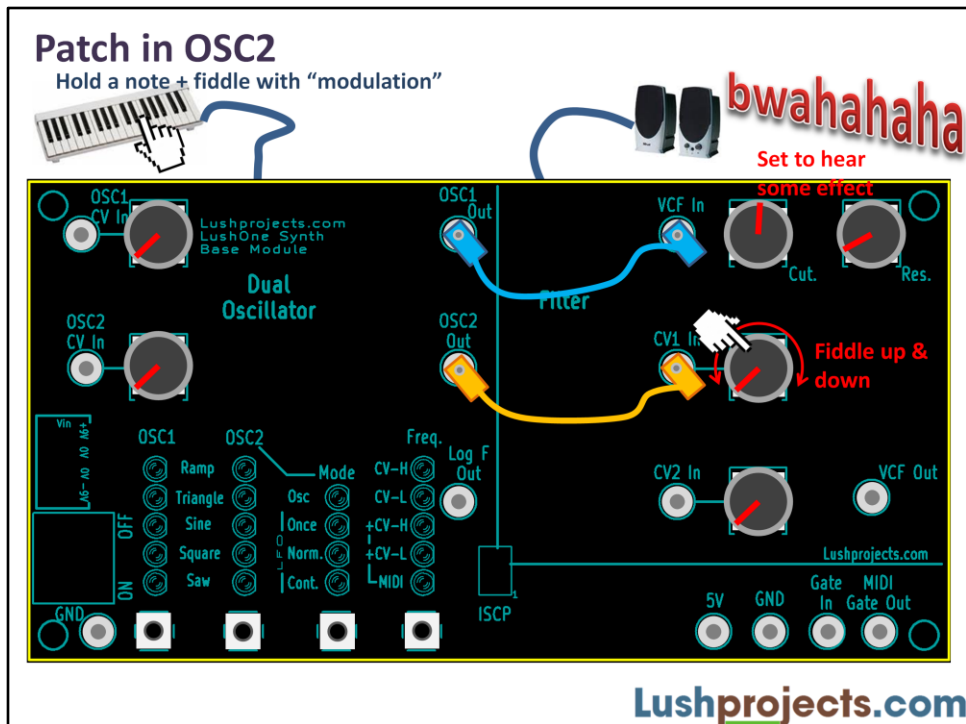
Patch in OSC2

Hold a note + fiddle with "modulation"

bwahahaha

Set to hear some effect

OSC1 CV In

Lushprojects.com LushOne Synth Base Module

Dual Oscillator

OSC1 Out

VCF In

Cut.

Res.

Filter

OSC2 CV In

OSC2 Out

CV1 In

Fiddle up & down

Vin +9V 0V 0V -9V

OFF

ON

OSC1

OSC2

Mode

Ramp

Triangle

Sine

Square

Saw

Osc

Once

Norm.

Cont.

LFO

Freq.

CV-H

CV-L

+CV-H

+CV-L

MIDI

Log F Out

CV2 In

VCF Out

Lushprojects.com

ISCP

1

GND

5V

GND

Gate In

MIDI Gate Out

Lushprojects.com